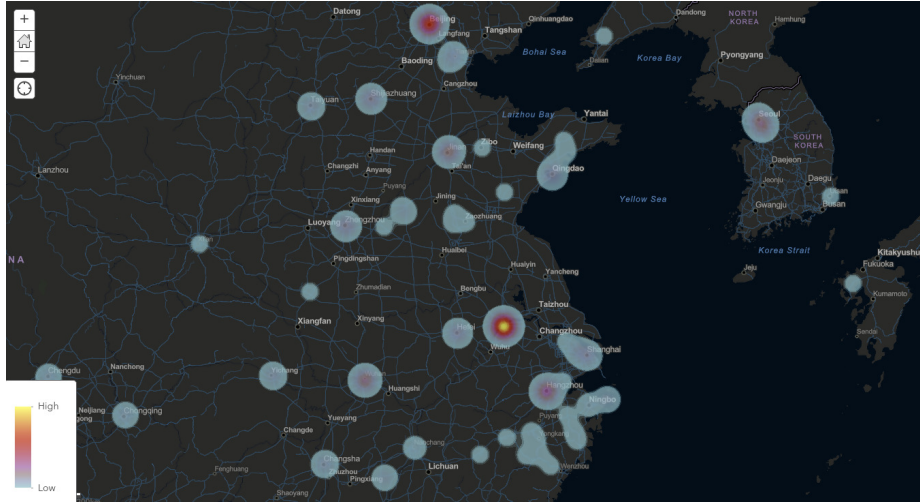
+
−
Datong
Beijing
Qinhuangdao
Dandong
NORTH KOREA
Hamhung
Langfang
Tangshan
Bohai Sea
Dalian
Korea Bay
Pyongyang
Baoding
Yinchuan
Cangzhou
Taiyuan
Shijiazhuang
Laizhou Bay
Yantai
Seoul
SOUTH KOREA
Zibo
Weifang
Handan
Jinan
Changzhi
Anyang
Tai'an
Daejeon
Lanzhou
Qingdao
Jeonju
Daegu
Puyang
Ulsan
Yellow Sea
Xinxiang
Jining
Gwangju
Busan
Luoyang
Zhengzhou
Zaozhuang
NA
Korea Strait
Kitakyushu
Huaibei
Pingdingshan
Huaiyin
Jeju
Fukuoka
Yancheng
Zhumadian
Bengbu
Kumamoto
Taizhou
Xiangfan
Xinyang
Hefei
Changzhou
Wuhu
Shanghai
Chengdu
Nanchong
Yichang
Huangshi
Hangzhou
High
Ningbo
Neijiang
Chongqing
Yueyang
Changde
Nanchang
Changsha
Fenghuang
Zhuzhou
Lichuan
Wenzhou
Low
Shaoyang
Pingxiang